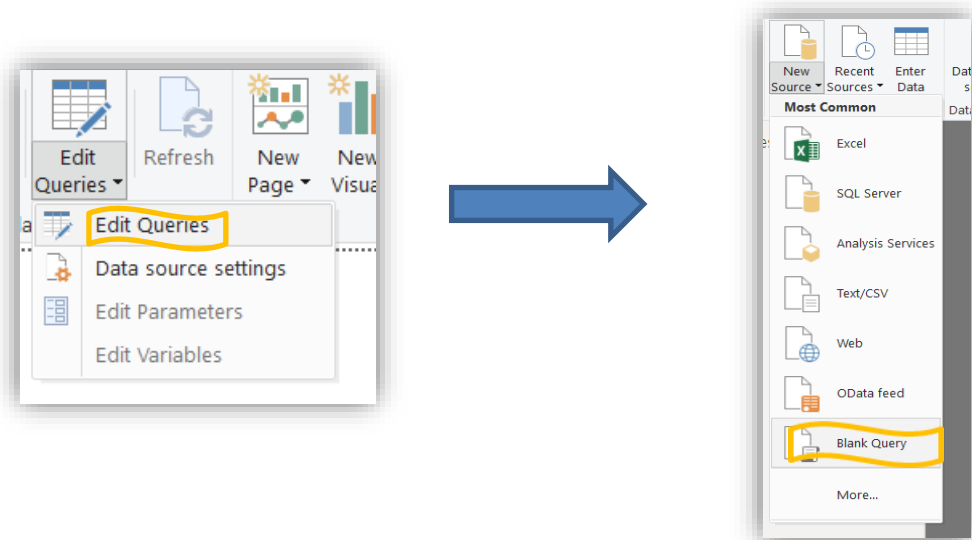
Edit Queries ▾
Refresh
New Page ▾
New Visua
a
Edit Queries
Data source settings
Edit Parameters
Edit Variables

New Source ▾
Recent Sources ▾
Enter Data
Dat s
Data
es
Most Common
Excel
SQL Server
Analysis Services
Text/CSV
Web
OData feed
Blank Query
More...